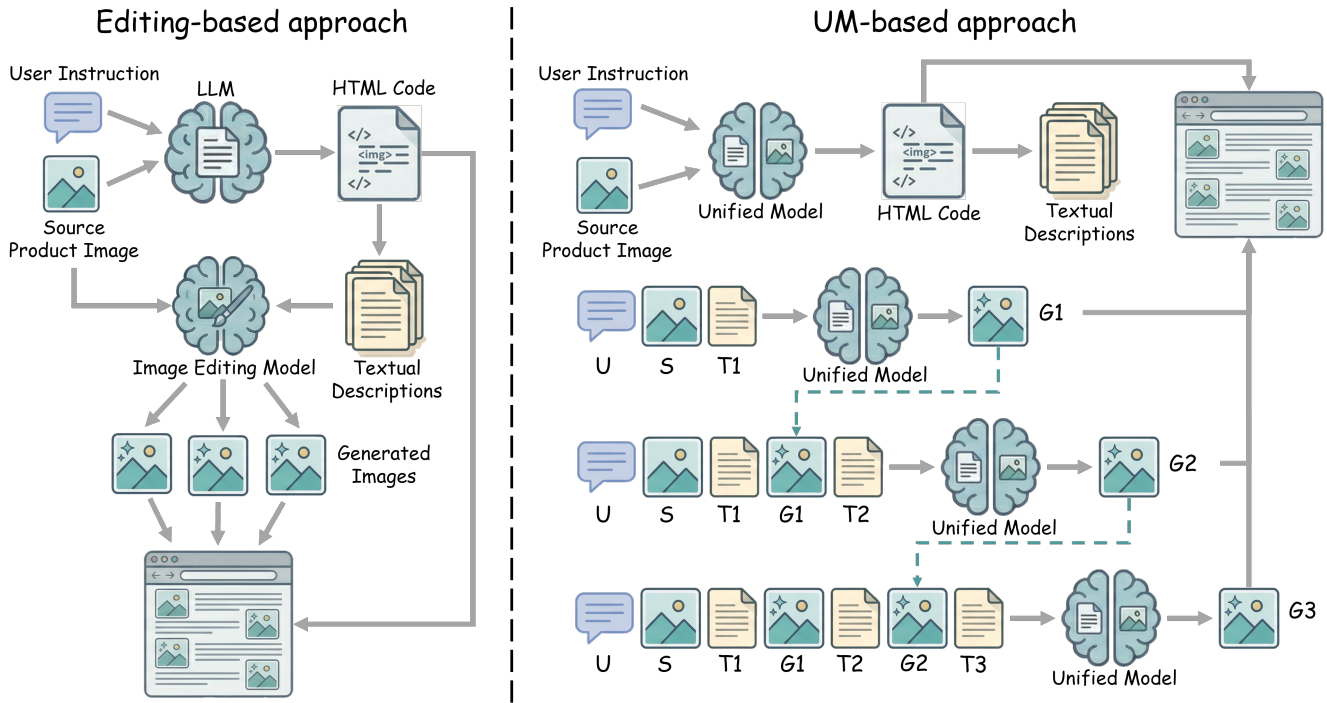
Editing-based approach

User Instruction

LLM

HTML Code

</>
<img>
</>

Source Product Image

Image Editing Model

Textual Descriptions

Generated Images

UM-based approach

User Instruction

Source Product Image

Unified Model

HTML Code

</>
<img>
</>

Textual Descriptions

U S T1

Unified Model

G1

U S T1 G1 T2

Unified Model

G2

U S T1 G1 T2 G2 T3

Unified Model

G3